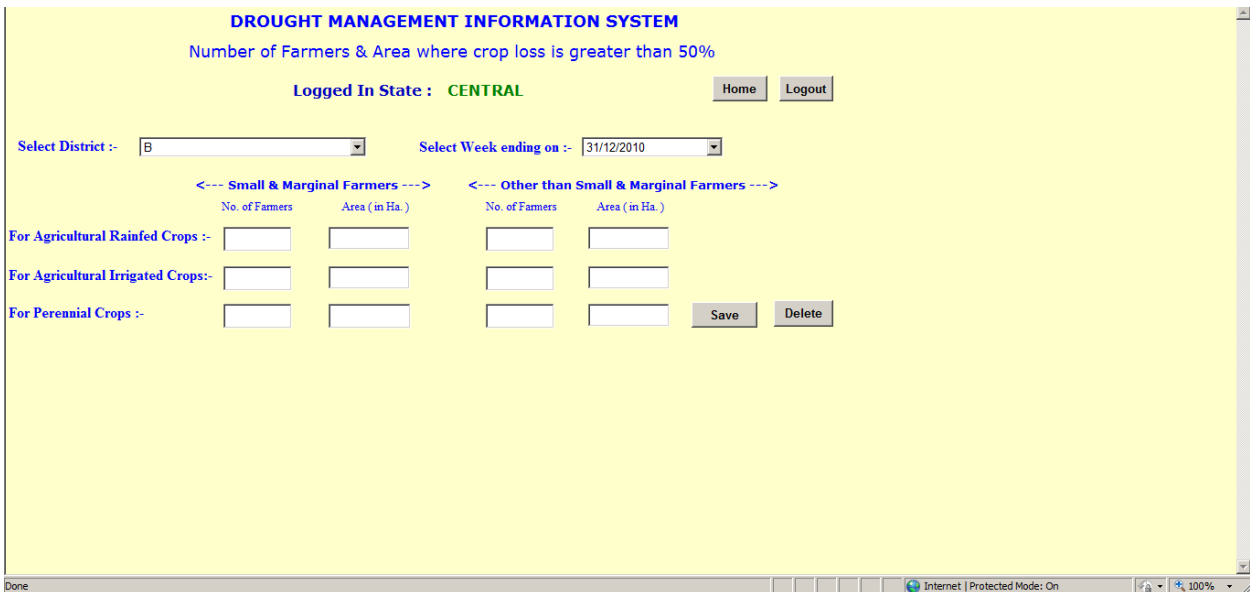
DROUGHT MANAGEMENT INFORMATION SYSTEM

Number of Farmers & Area where crop loss is greater than 50%

Logged In State : CENTRAL

Home Logout

Select District :- B

Select Week ending on :- 31/12/2010

<--- Small & Marginal Farmers ---> <--- Other than Small & Marginal Farmers --->

No. of Farmers Area ( in Ha. ) No. of Farmers Area ( in Ha. )

For Agricultural Rainfed Crops :-

For Agricultural Irrigated Crops:-

For Perennial Crops :-

Save Delete

Done

Internet | Protected Mode: On

100%